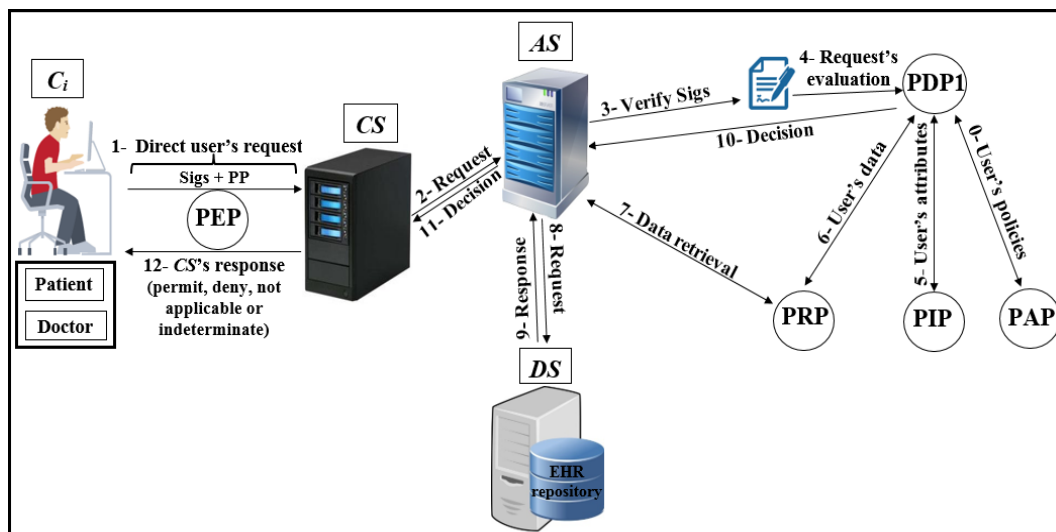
$C_i$

1- Direct user's request

Sigs + PP

PEP

12- CS's response (permit, deny, not applicable or indeterminate)

Patient

Doctor

CS

2- Request

11- Decision

AS

3- Verify Sigs

4- Request's evaluation

PDP1

10- Decision

7- Data retrieval

6- User's data

5- User's attributes

0- User's policies

PRP

PIP

PAP

9- Response

8- Request

DS

EHR repository